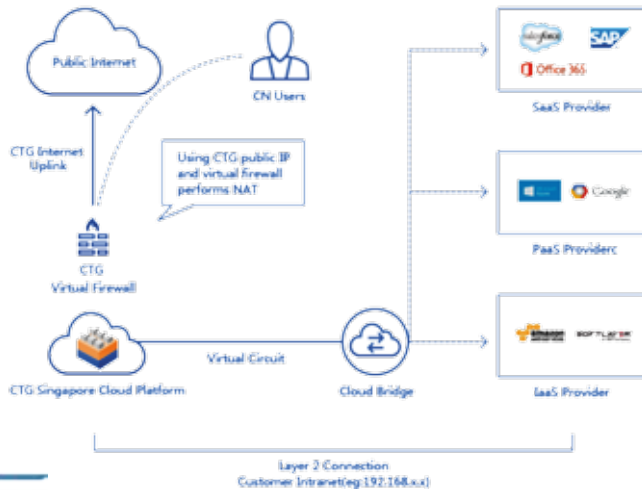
Public Internet

CN Users

CTG Internet Uplink

Using CTG public IP and virtual firewall performs NAT

CTG Virtual Firewall

salesforce

SAP

Office 365

SaaS Provider

Google

PaaS Providerc

amazon web services

SOFTLAYER

IaaS Provider

CTG Singapore Cloud Platform

Virtual Circuit

Cloud Bridge

Layer 2 Connection
Customer Intranet(eg:192.168.x.x)